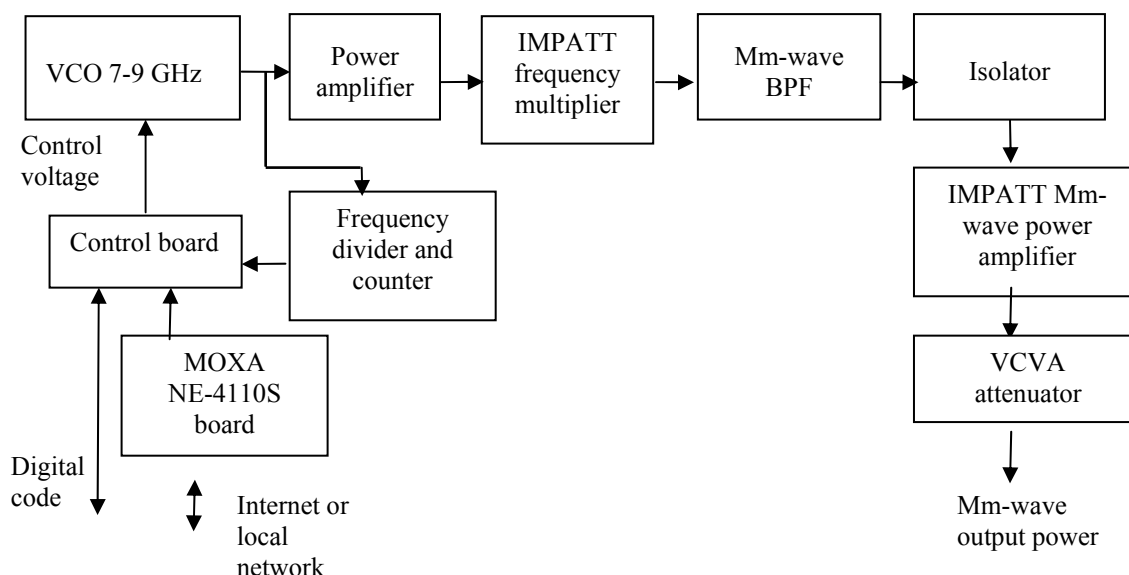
VCO 7-9 GHz

Power amplifier

IMPATT frequency multiplier

Mm-wave BPF

Isolator

Control voltage

Frequency divider and counter

Control board

IMPATT Mm-wave power amplifier

MOXA NE-4110S board

VCVA attenuator

Digital code

Internet or local network

Mm-wave output power